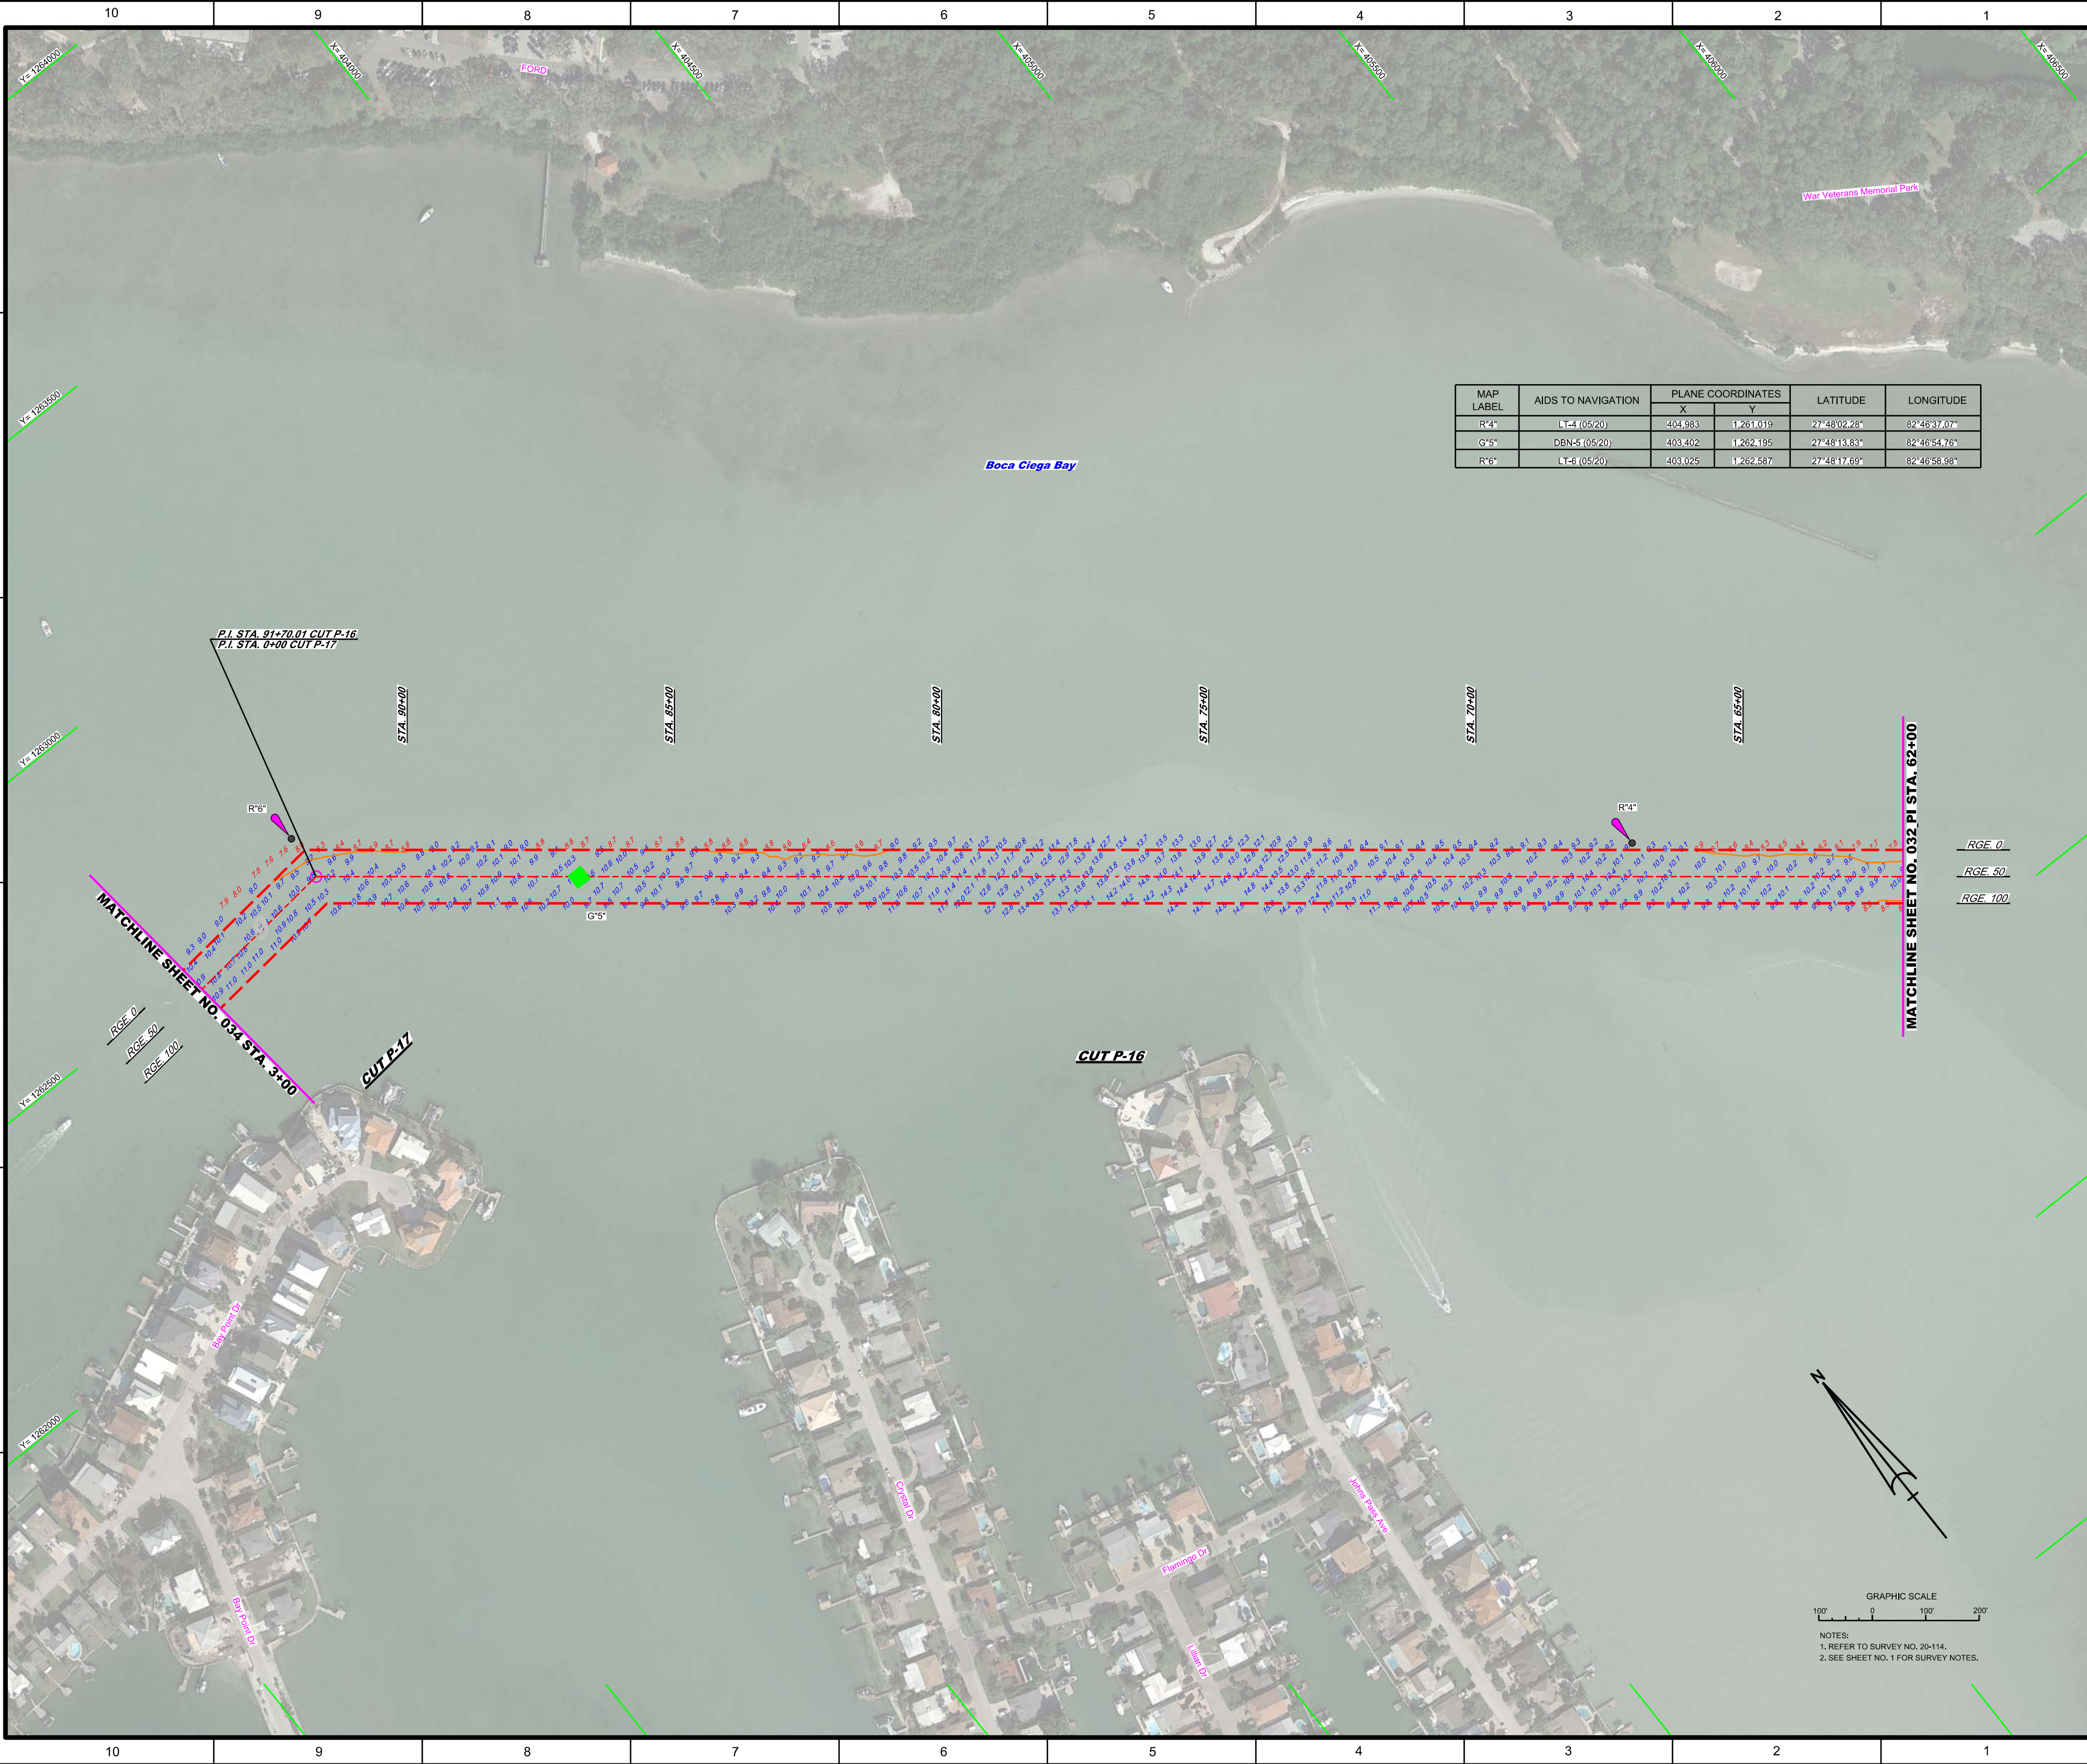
10 9 8 7 6 5 4 3 2 1

Y= 1264000
X= 404000
X= 404500
X= 405000
X= 405500
X= 406000
X= 406500
FORD
War Veterans Memorial Park
Y= 1263500
Y= 1263000
Y= 1262500
Y= 1262000

| MAP LABEL | AIDS TO NAVIGATION | PLANE COORDINATES X | PLANE COORDINATES Y | LATITUDE | LONGITUDE |
|---|---|---|---|---|---|
| R"4" | LT-4 (05/20) | 404,983 | 1,261,019 | 27°48'02.28" | 82°46'37.07" |
| G"5" | DBN-5 (05/20) | 403,402 | 1,262,195 | 27°48'13.83" | 82°46'54.76" |
| R"6" | LT-6 (05/20) | 403,025 | 1,262,587 | 27°48'17.69" | 82°46'58.98" |

Boca Ciega Bay

P.I. STA. 91+70.01 CUT P-16
P.I. STA. 0+00 CUT P-17

STA. 90+00
STA. 85+00
STA. 80+00
STA. 75+00
STA. 70+00
STA. 65+00

R"6"
R"4"
G"5"

RGE. 0
RGE. 50
RGE. 100

MATCHLINE SHEET NO. 032 PI STA. 62+00
MATCHLINE SHEET NO. 034 STA. 3+00

RGE. 0
RGE. 50
RGE. 100

CUT P-17
CUT P-16

Bay Point Dr
Crystal Dr
Flamingo Dr
Johns Pass Ave
Lillian Dr
Bay Point Dr

N

GRAPHIC SCALE
100' 0 100' 200'

NOTES:
1. REFER TO SURVEY NO. 20-114.
2. SEE SHEET NO. 1 FOR SURVEY NOTES.

10 9 8 7 6 5 4 3 2 1